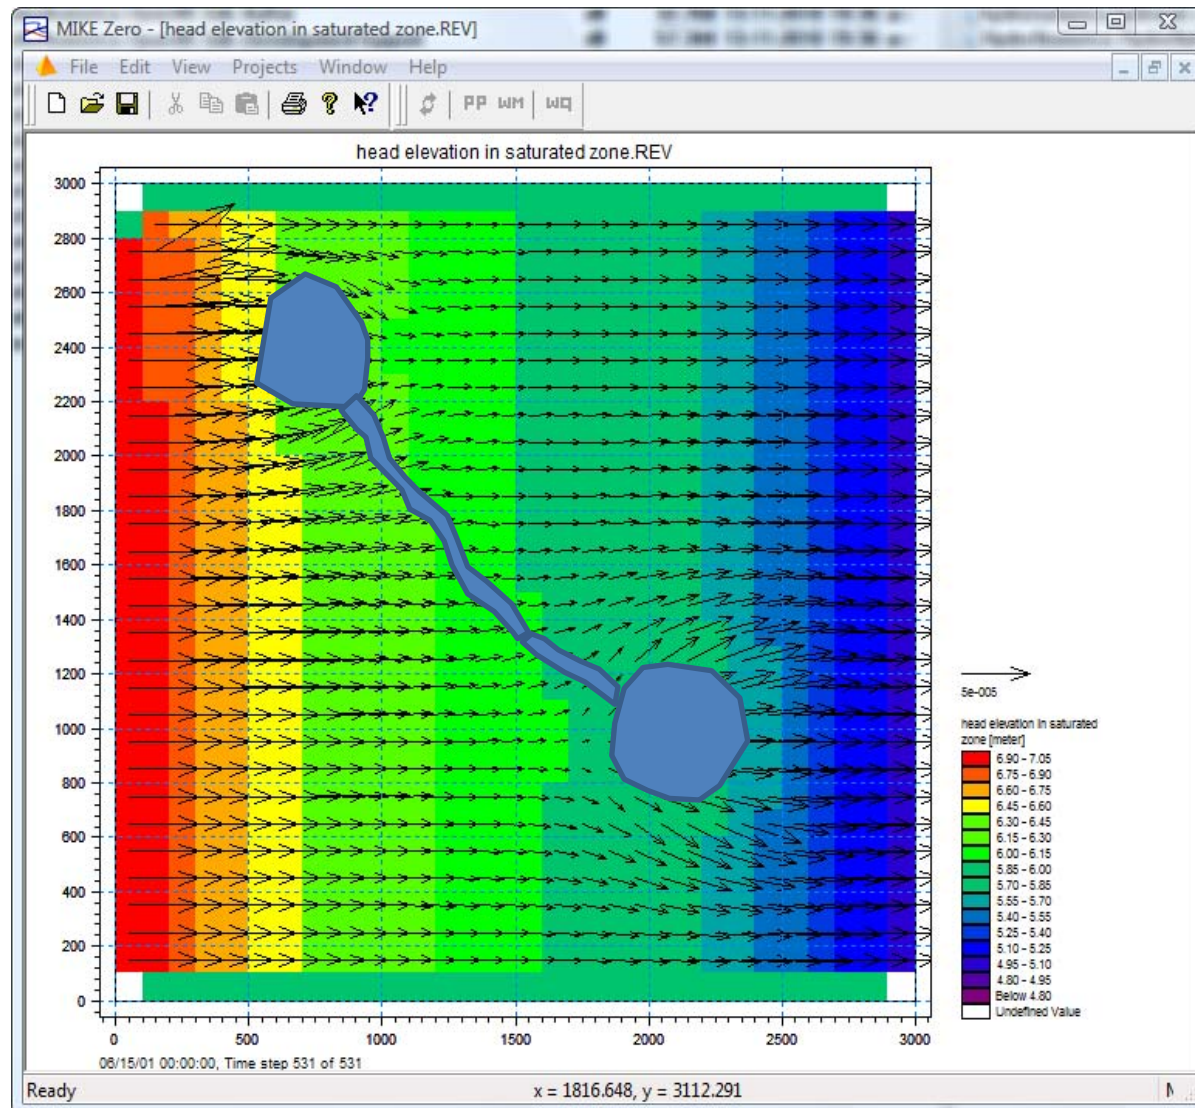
MIKE Zero - [head elevation in saturated zone.REV]

File Edit View Projects Window Help

PP WM WQ

head elevation in saturated zone.REV

3000
2800
2600
2400
2200
2000
1800
1600
1400
1200
1000
800
600
400
200
0

0 500 1000 1500 2000 2500 3000

06/15/01 00:00:00, Time step 531 of 531

5e-005

head elevation in saturated zone [meter]

6.90 - 7.05
6.75 - 6.90
6.60 - 6.75
6.45 - 6.60
6.30 - 6.45
6.15 - 6.30
6.00 - 6.15
5.85 - 6.00
5.70 - 5.85
5.55 - 5.70
5.40 - 5.55
5.25 - 5.40
5.10 - 5.25
4.95 - 5.10
4.80 - 4.95
Below 4.80
Undefined Value

Ready

x = 1816.648, y = 3112.291

N